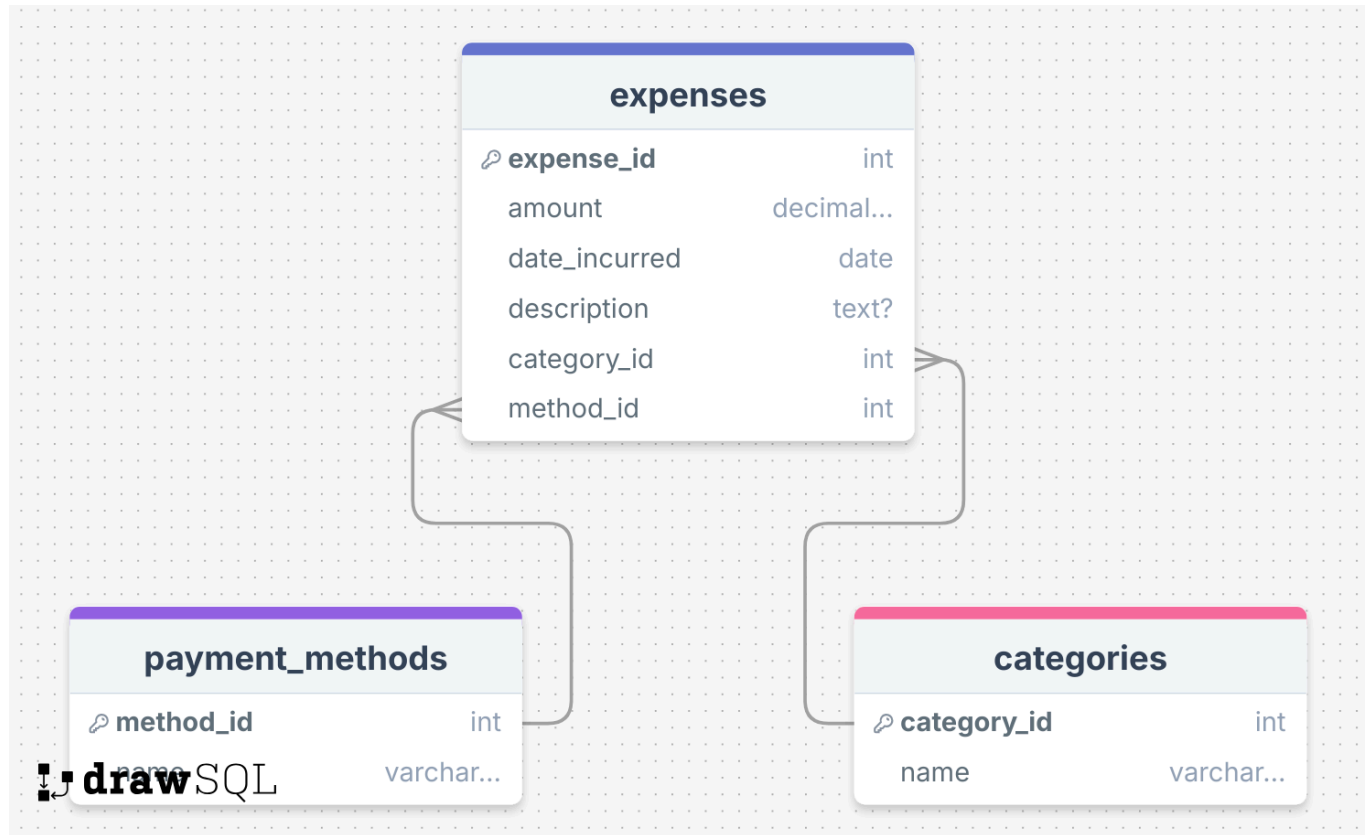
expenses

| expense_id | int |
|---|---|
| amount | decimal... |
| date_incurred | date |
| description | text? |
| category_id | int |
| method_id | int |

payment_methods

| method_id | int |
|---|---|
| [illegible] | varchar... |

categories

| category_id | int |
|---|---|
| name | varchar... |

drawSQL